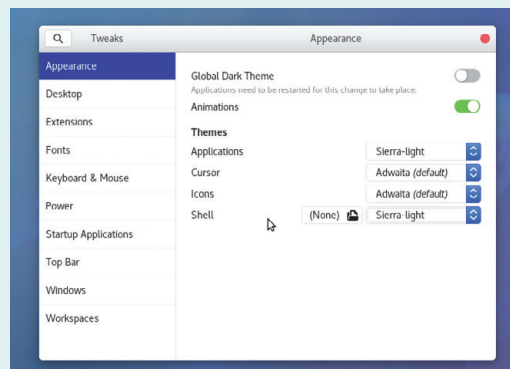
Tweaks

Appearance

Appearance
Desktop
Extensions
Fonts
Keyboard & Mouse
Power
Startup Applications
Top Bar
Windows
Workspaces

Global Dark Theme
Applications need to be restarted for this change to take place.
Animations

Themes
Applications Sierra-light
Cursor Adwaita *(default)*
Icons Adwaita *(default)*
Shell (None) Sierra-light